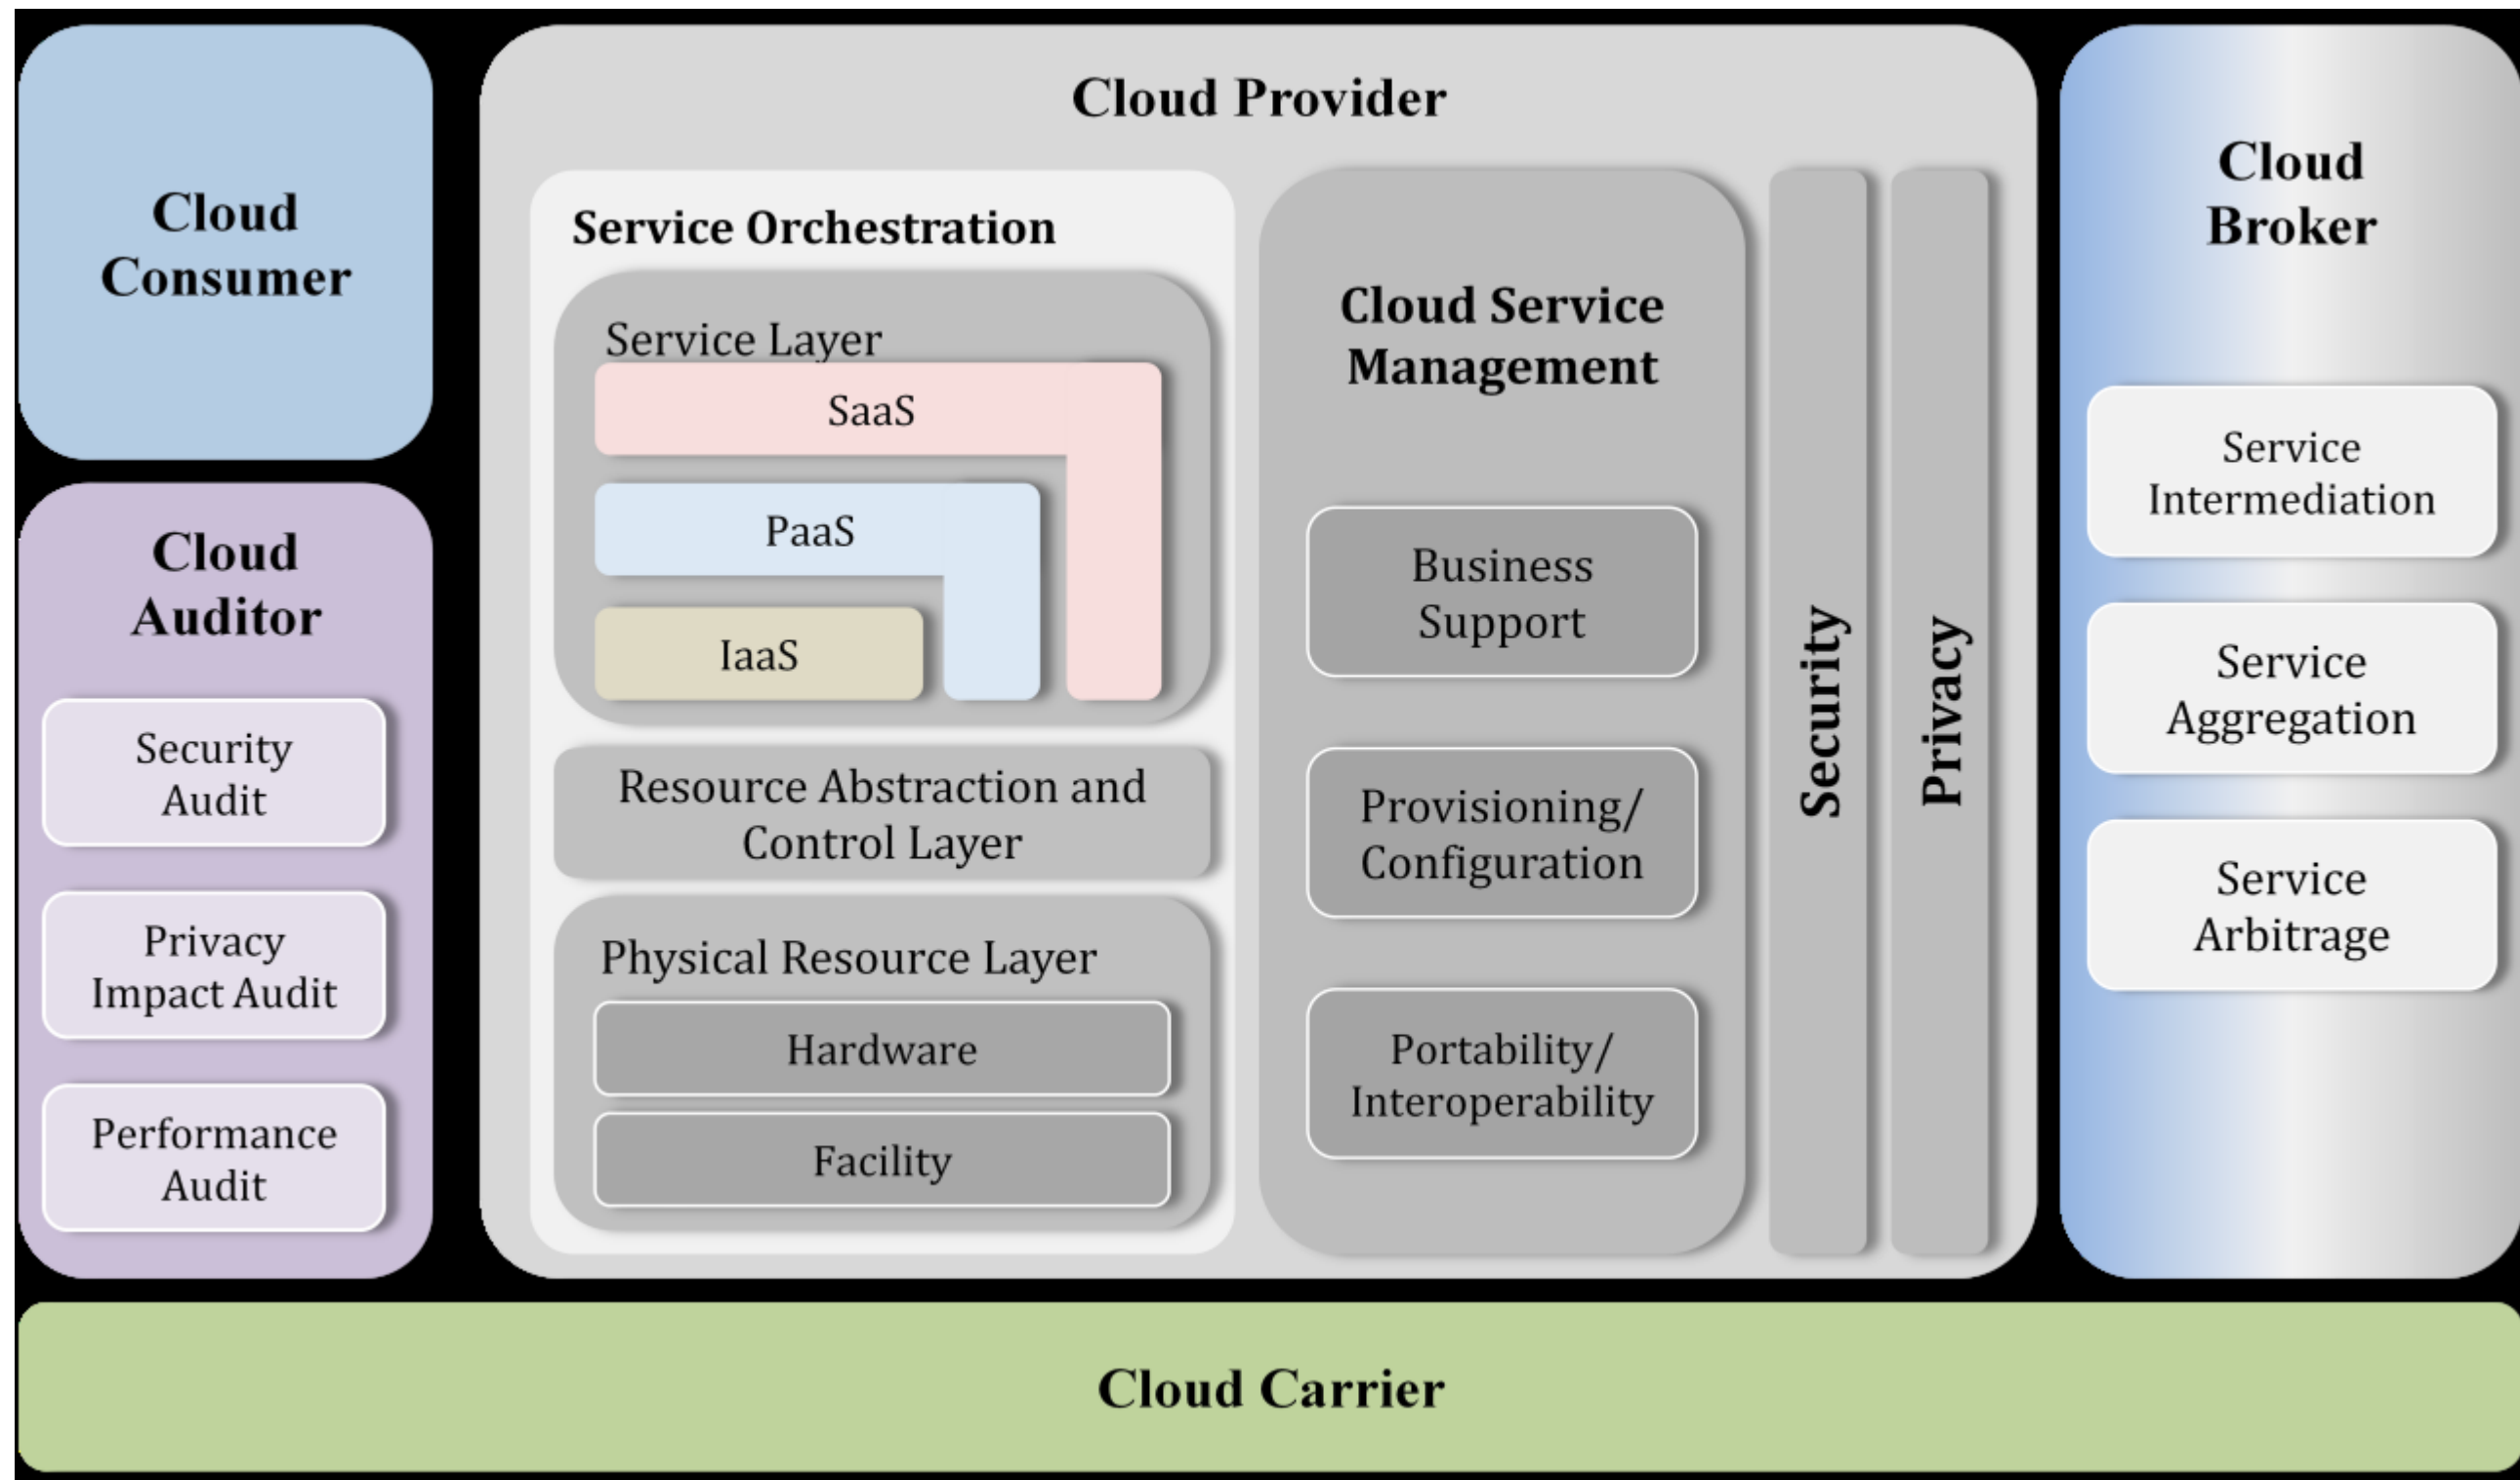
Cloud Consumer

Cloud Auditor

Security Audit

Privacy Impact Audit

Performance Audit

Cloud Provider

Service Orchestration

Service Layer

SaaS

PaaS

IaaS

Resource Abstraction and Control Layer

Physical Resource Layer

Hardware

Facility

Cloud Service Management

Business Support

Provisioning/ Configuration

Portability/ Interoperability

Security

Privacy

Cloud Broker

Service Intermediation

Service Aggregation

Service Arbitrage

Cloud Carrier